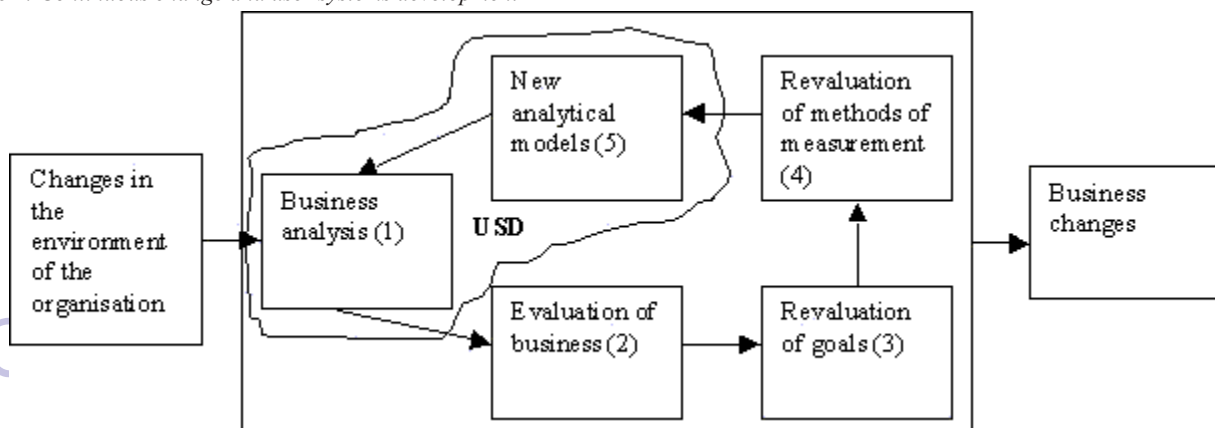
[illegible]

New analytical models (5)

Revaluation of methods of measurement (4)

Changes in the environment of the organisation

Business analysis (1)

USD

Business changes

Evaluation of business (2)

Revaluation of goals (3)